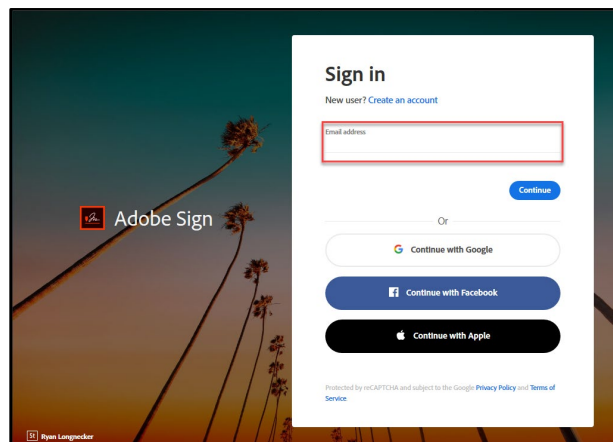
Adobe Sign

Sign in

New user? Create an account

Email address

Continue

Or

G Continue with Google

f Continue with Facebook

Continue with Apple

Protected by reCAPTCHA and subject to the Google Privacy Policy and Terms of Service.

St Ryan Longnecker